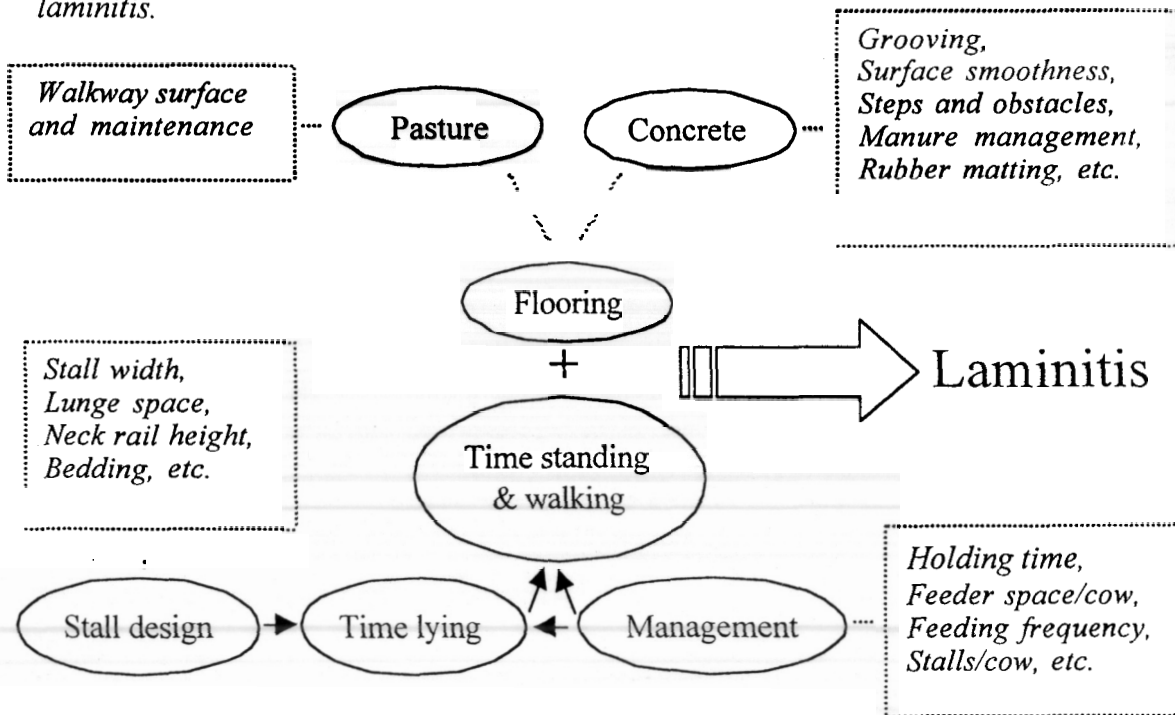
laminitis.

Walkway surface and maintenance

Pasture

Concrete

Grooving, Surface smoothness, Steps and obstacles, Manure management, Rubber matting, etc.

Flooring

+

Laminitis

Stall width, Lunge space, Neck rail height, Bedding, etc.

Time standing & walking

Holding time, Feeder space/cow, Feeding frequency, Stalls/cow, etc.

Stall design

Time lying

Management